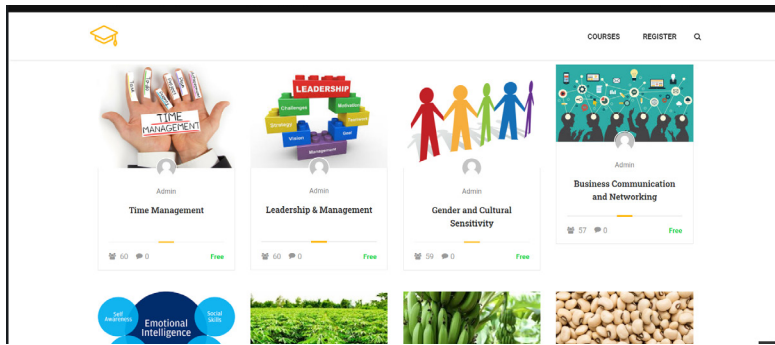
COURSES REGISTER

TIME MANAGEMENT

Admin

Time Management

60 0 Free

LEADERSHIP

Challenges Motivation Strategy Success Vision Goal Management

Admin

Leadership & Management

60 0 Free

Admin

Gender and Cultural Sensitivity

59 0 Free

Admin

Business Communication and Networking

57 0 Free

Self Awareness Emotional Intelligence Social Skills